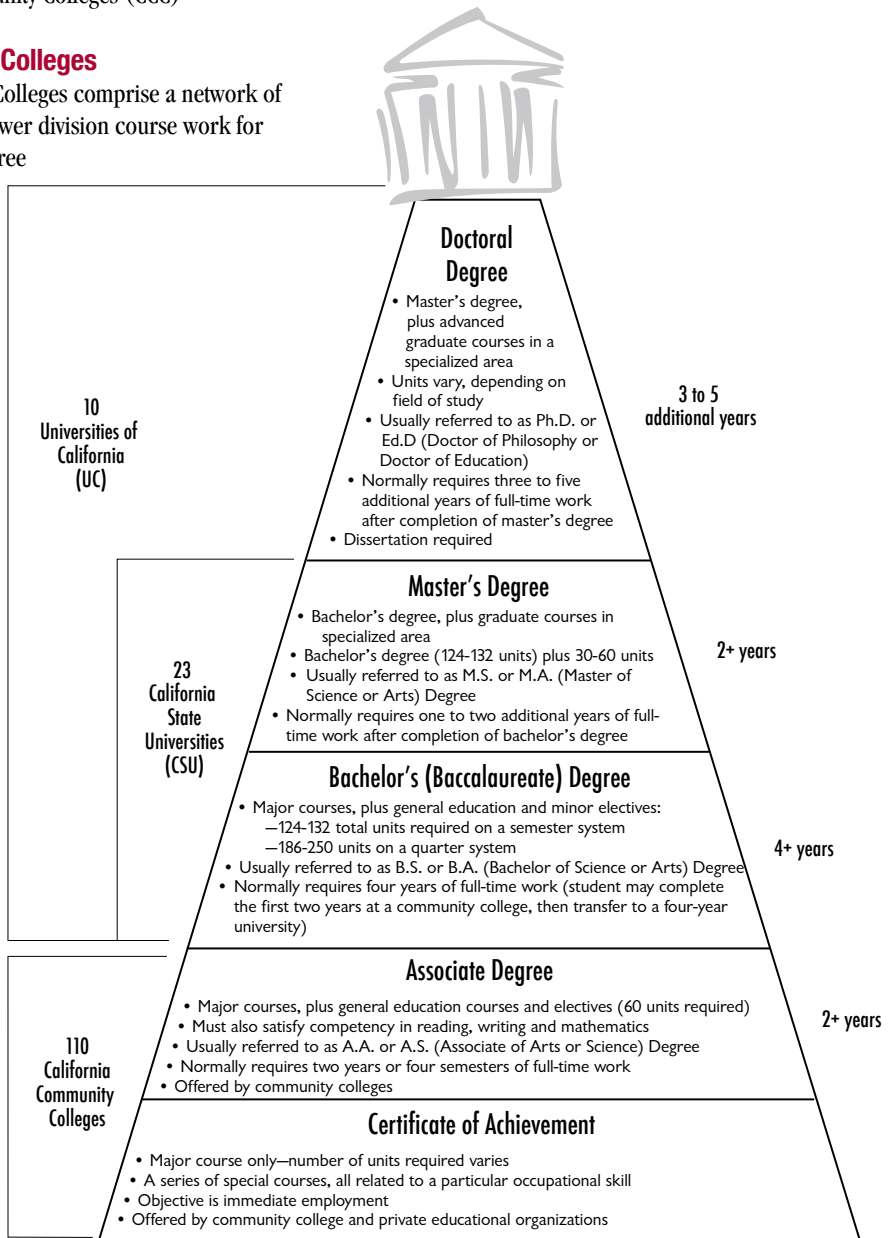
unity colleges (CCC)

Colleges

Colleges comprise a network of wer division course work for ree

Doctoral Degree

• Master's degree, plus advanced graduate courses in a specialized area
• Units vary, depending on field of study
• Usually referred to as Ph.D. or Ed.D (Doctor of Philosophy or Doctor of Education)
• Normally requires three to five additional years of full-time work after completion of master's degree
• Dissertation required

3 to 5 additional years

10 Universities of California (UC)

Master's Degree

• Bachelor's degree, plus graduate courses in specialized area
• Bachelor's degree (124-132 units) plus 30-60 units
• Usually referred to as M.S. or M.A. (Master of Science or Arts) Degree
• Normally requires one to two additional years of full-time work after completion of bachelor's degree

2+ years

23 California State Universities (CSU)

Bachelor's (Baccalaureate) Degree

• Major courses, plus general education and minor electives:
—124-132 total units required on a semester system
—186-250 units on a quarter system
• Usually referred to as B.S. or B.A. (Bachelor of Science or Arts) Degree
• Normally requires four years of full-time work (student may complete the first two years at a community college, then transfer to a four-year university)

4+ years

Associate Degree

• Major courses, plus general education courses and electives (60 units required)
• Must also satisfy competency in reading, writing and mathematics
• Usually referred to as A.A. or A.S. (Associate of Arts or Science) Degree
• Normally requires two years or four semesters of full-time work
• Offered by community colleges

2+ years

110 California Community Colleges

Certificate of Achievement

• Major course only—number of units required varies
• A series of special courses, all related to a particular occupational skill
• Objective is immediate employment
• Offered by community college and private educational organizations